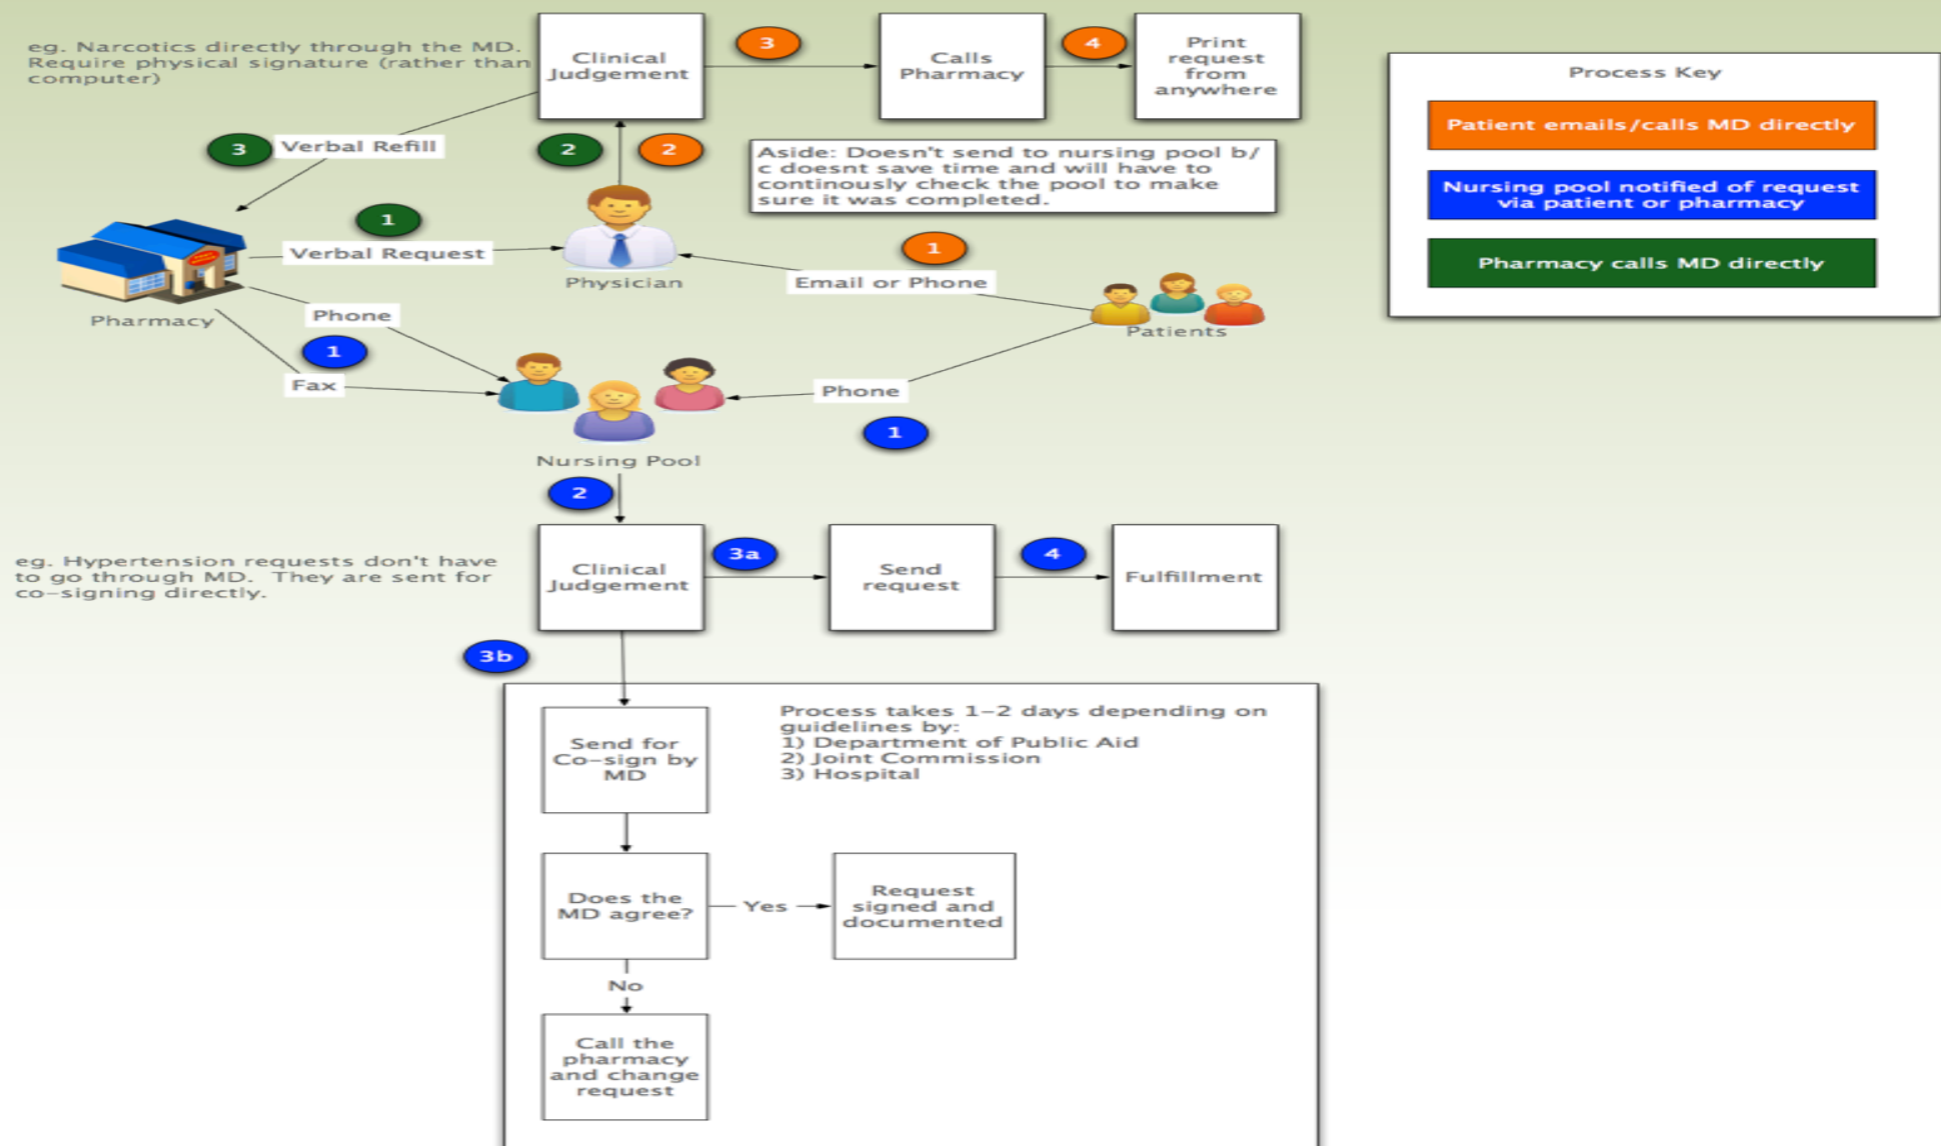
eg. Narcotics directly through the MD. Require physical signature (rather than computer)

Clinical Judgement

3

Calls Pharmacy

4

Print request from anywhere

Process Key

Patient emails/calls MD directly

Nursing pool notified of request via patient or pharmacy

Pharmacy calls MD directly

3 Verbal Refill

2

2

Aside: Doesn't send to nursing pool b/c doesnt save time and will have to continously check the pool to make sure it was completed.

1

Verbal Request

Physician

1

Email or Phone

Pharmacy

Phone

Patients

1

Fax

Phone

1

Nursing Pool

2

eg. Hypertension requests don't have to go through MD. They are sent for co-signing directly.

Clinical Judgement

3a

Send request

4

Fulfillment

3b

Send for Co-sign by MD

Process takes 1-2 days depending on guidelines by:
1) Department of Public Aid
2) Joint Commission
3) Hospital

Does the MD agree?

Yes

Request signed and documented

No

Call the pharmacy and change request